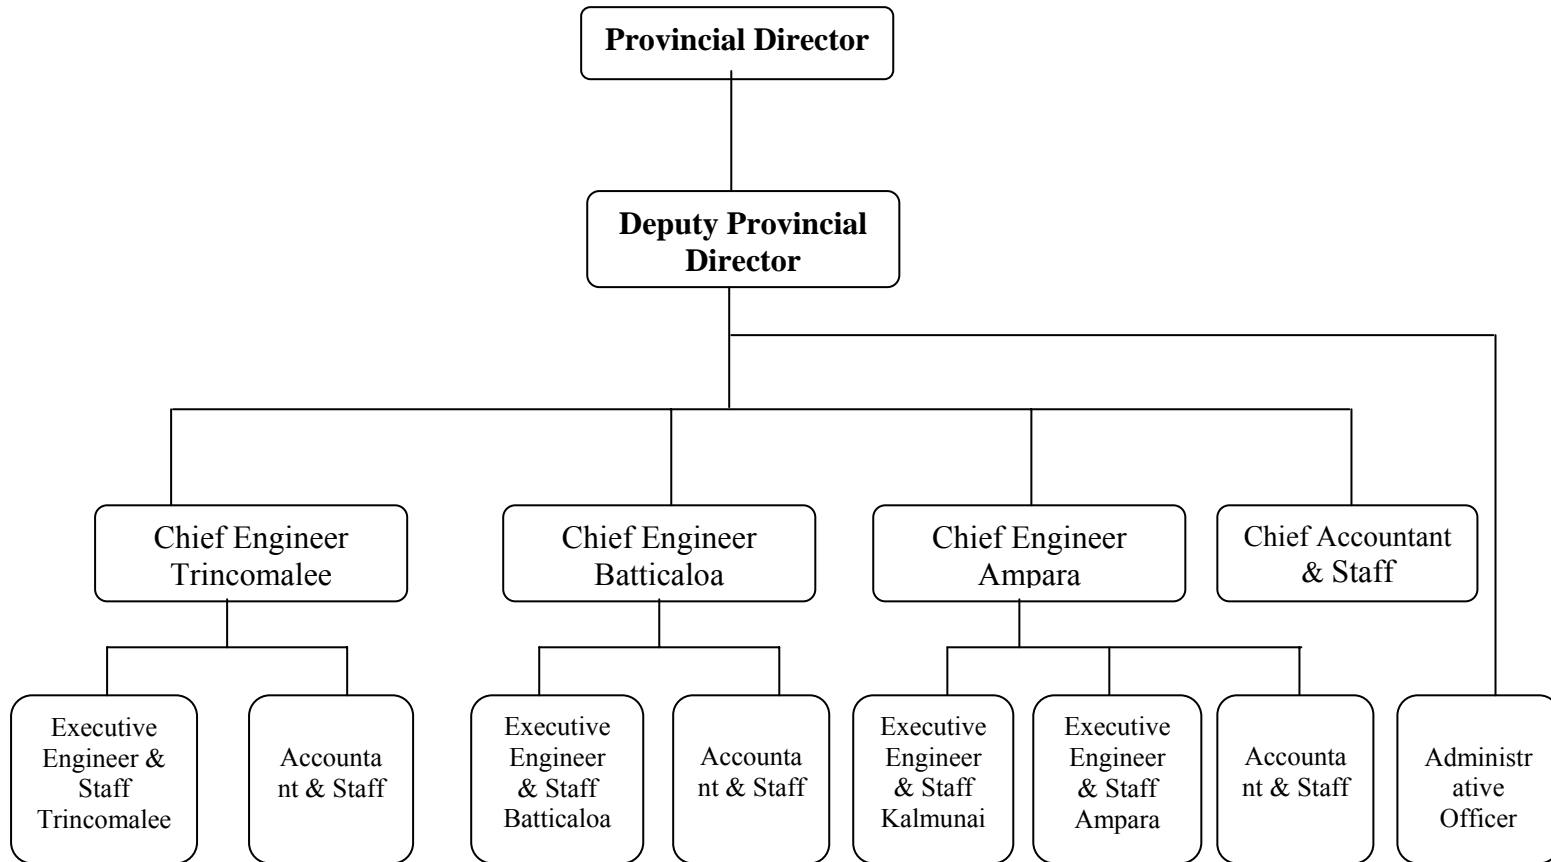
Provincial Director

Deputy Provincial Director

Chief Engineer Trincomalee

Chief Engineer Batticaloa

Chief Engineer Ampara

Chief Accountant & Staff

Executive Engineer & Staff Trincomalee

Accountant & Staff

Executive Engineer & Staff Batticaloa

Accountant & Staff

Executive Engineer & Staff Kalmunai

Executive Engineer & Staff Ampara

Accountant & Staff

Administrative Officer